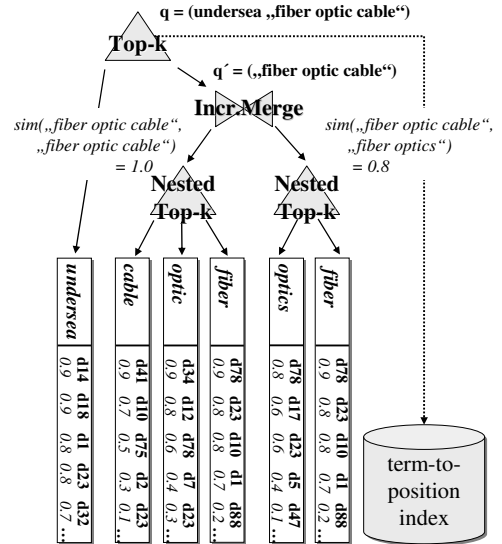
q = (undersea „fiber optic cable“)

Top-k

q´ = („fiber optic cable“)

Incr.Merge

sim(„fiber optic cable“, „fiber optic cable“) = 1.0

sim(„fiber optic cable“, „fiber optics“) = 0.8

Nested Top-k

Nested Top-k

| undersea | cable | optic | fiber | optics | fiber |
|---|---|---|---|---|---|
| d14 0.9 | d41 0.9 | d34 0.9 | d78 0.9 | d78 0.8 | d78 0.9 |
| d18 0.9 | d10 0.7 | d12 0.8 | d23 0.8 | d17 0.6 | d23 0.8 |
| d1 0.8 | d75 0.5 | d78 0.6 | d10 0.8 | d23 0.6 | d10 0.8 |
| d23 0.8 | d2 0.3 | d7 0.4 | d1 0.7 | d5 0.4 | d1 0.7 |
| d32 0.7… | d23 0.1… | d23 0.3… | d88 0.2… | d47 0.1… | d88 0.2… |

term-to-position index